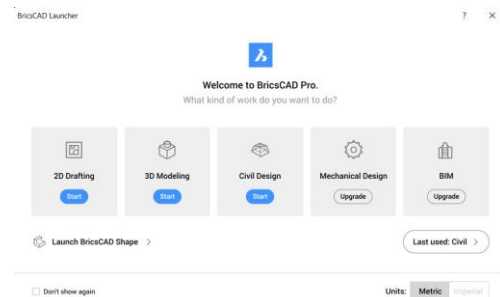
BricsCAD Launcher

? ×

Welcome to BricsCAD Pro.

What kind of work do you want to do?

2D Drafting
Start

3D Modeling
Start

Civil Design
Start

Mechanical Design
Upgrade

BIM
Upgrade

Launch BricsCAD Shape >

Last used: Civil >

Don't show again

Units: Metric Imperial